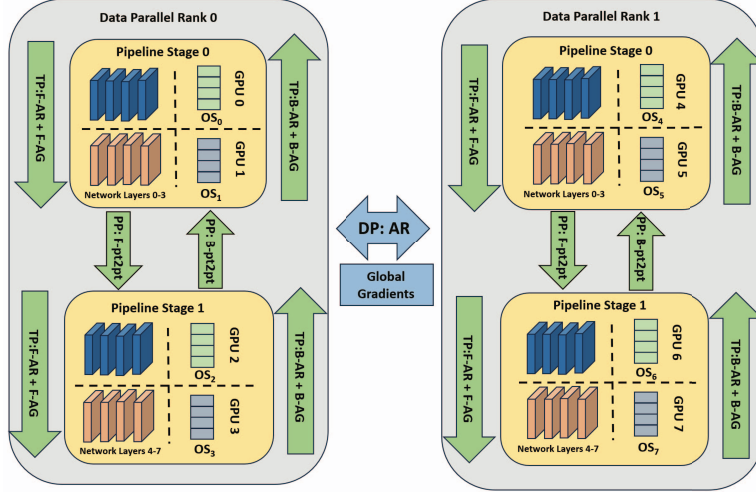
Data Parallel Rank 0

TP:F-AR + F-AG

Pipeline Stage 0

GPU 0

$OS_0$

GPU 1

Network Layers 0-3

$OS_1$

TP:B-AR + B-AG

PP: F-pt2pt

PP: B-pt2pt

TP:F-AR + F-AG

Pipeline Stage 1

GPU 2

$OS_2$

GPU 3

Network Layers 4-7

$OS_3$

TP:B-AR + B-AG

DP: AR

Global Gradients

Data Parallel Rank 1

TP:F-AR + F-AG

Pipeline Stage 0

GPU 4

$OS_4$

GPU 5

Network Layers 0-3

$OS_5$

TP:B-AR + B-AG

PP: F-pt2pt

PP: B-pt2pt

TP:F-AR + F-AG

Pipeline Stage 1

GPU 6

$OS_6$

GPU 7

Network Layers 4-7

$OS_7$

TP:B-AR + B-AG